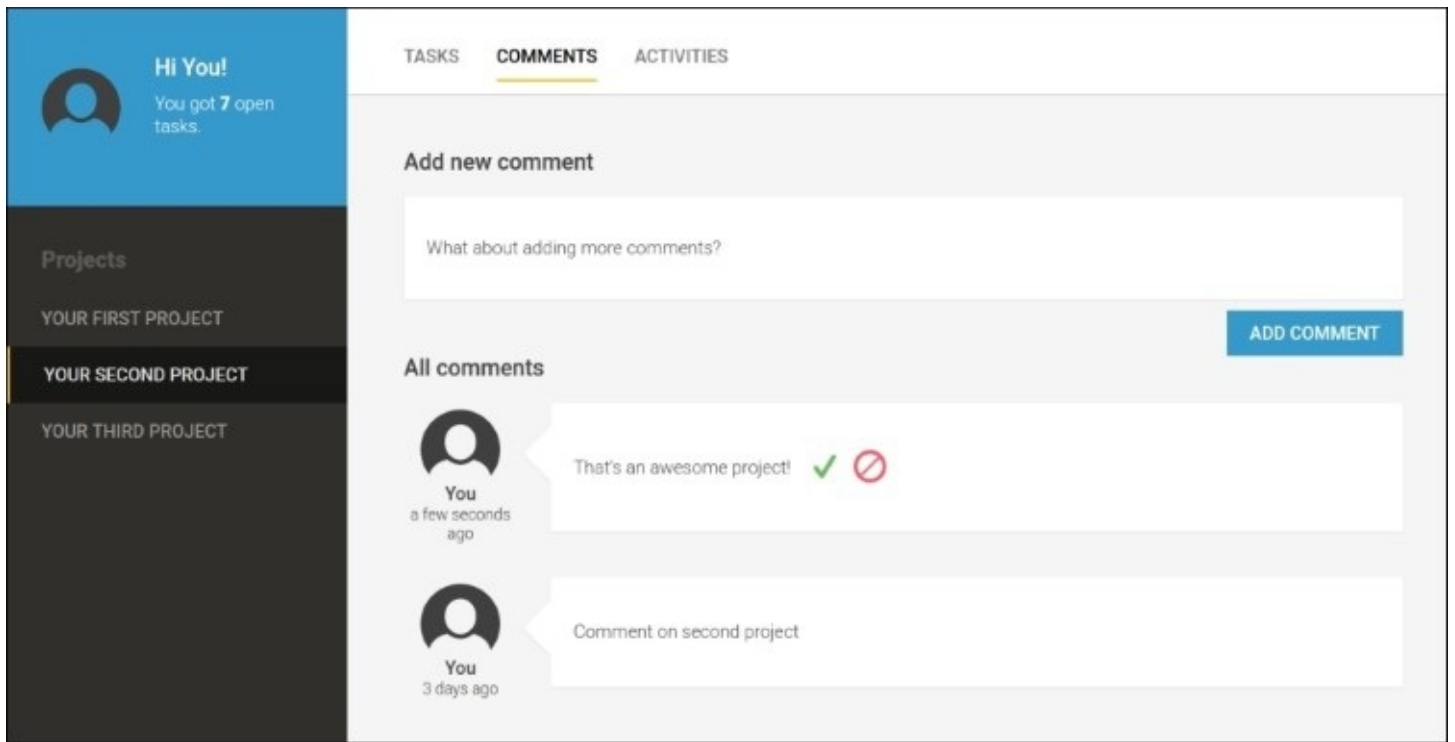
Hi You!
You got 7 open tasks.

Projects
YOUR FIRST PROJECT
YOUR SECOND PROJECT
YOUR THIRD PROJECT

TASKS COMMENTS ACTIVITIES

Add new comment

What about adding more comments?

ADD COMMENT

All comments

You
a few seconds ago

That's an awesome project!

You
3 days ago

Comment on second project